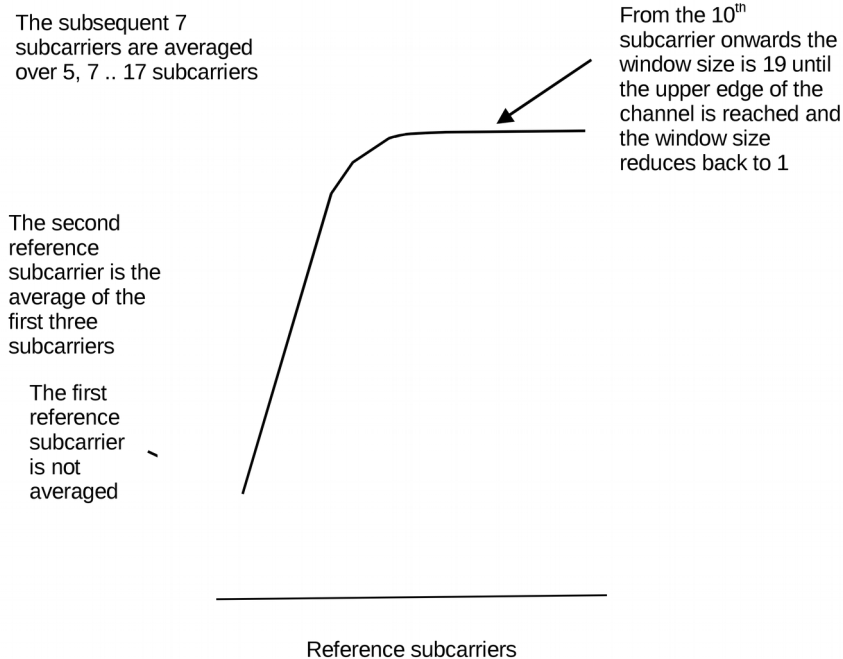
The subsequent 7 subcarriers are averaged over 5, 7 .. 17 subcarriers

From the 10$^{th}$ subcarrier onwards the window size is 19 until the upper edge of the channel is reached and the window size reduces back to 1

The second reference subcarrier is the average of the first three subcarriers

The first reference subcarrier is not averaged

Reference subcarriers